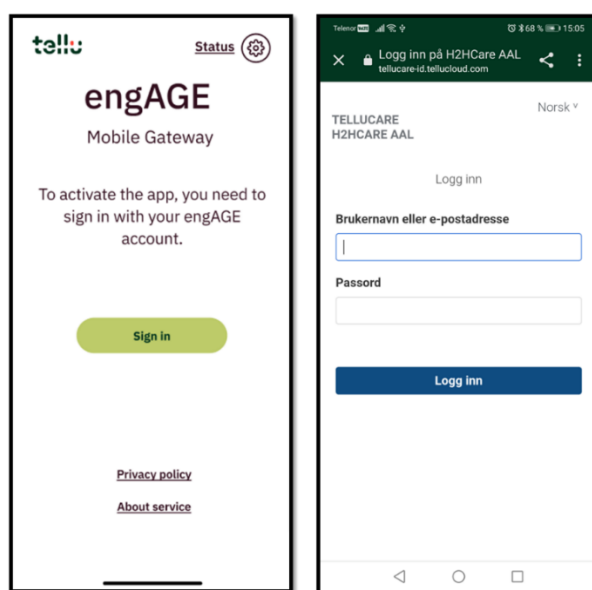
tellu

Status

engAGE

Mobile Gateway

To activate the app, you need to sign in with your engAGE account.

Sign in

Privacy policy

About service

Telenor 68 % 15:05

Logg inn på H2HCare AAL
tellucare-id.tellucloud.com

Norsk

TELLUCARE
H2HCARE AAL

Logg inn

Brukernavn eller e-postadresse

Passord

Logg inn